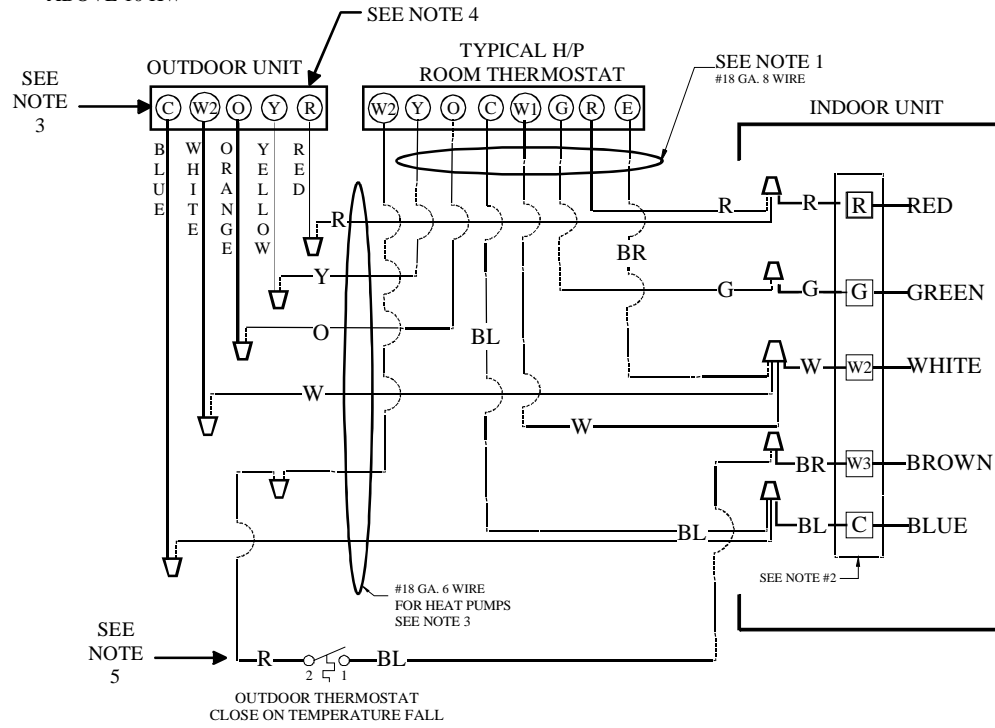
ABOVE 10 KW

SEE NOTE 4

OUTDOOR UNIT

SEE NOTE 3

C W2 O Y R

BLUE WHITE ORANGE YELLOW RED

TYPICAL H/P ROOM THERMOSTAT

W2 Y O C W1 G R E

SEE NOTE 1
#18 GA. 8 WIRE

INDOOR UNIT

R
Y
O
W
BL
BR
R
R
G
G
W
W
BR
BL
BL

R RED
G GREEN
W2 WHITE
W3 BROWN
C BLUE

SEE NOTE #2

#18 GA. 6 WIRE FOR HEAT PUMPS SEE NOTE 3

SEE NOTE 5

R 2 1 BL

OUTDOOR THERMOSTAT
CLOSE ON TEMPERATURE FALL